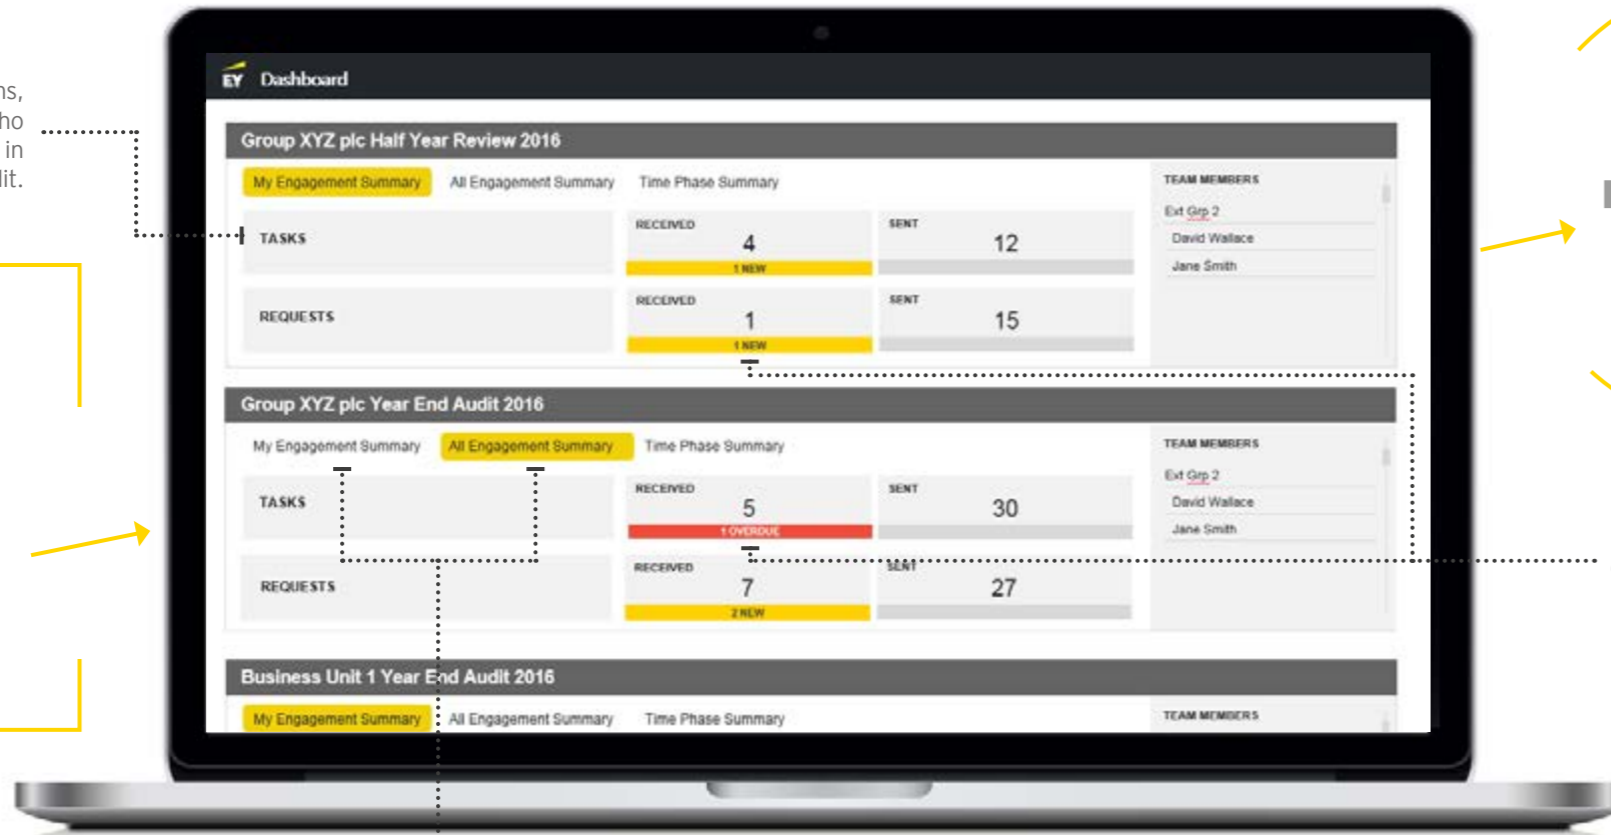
ns,
ho
in
lit.

EY Dashboard

Group XYZ plc Half Year Review 2016

My Engagement Summary All Engagement Summary Time Phase Summary

TASKS
RECEIVED 4 1 NEW
SENT 12

REQUESTS
RECEIVED 1 1 NEW
SENT 15

TEAM MEMBERS
Ext Grp 2
David Wallace
Jane Smith

Group XYZ plc Year End Audit 2016

My Engagement Summary All Engagement Summary Time Phase Summary

TASKS
RECEIVED 5 1 OVERDUE
SENT 30

REQUESTS
RECEIVED 7 2 NEW
SENT 27

TEAM MEMBERS
Ext Grp 2
David Wallace
Jane Smith

Business Unit 1 Year End Audit 2016

My Engagement Summary All Engagement Summary Time Phase Summary

TEAM MEMBERS